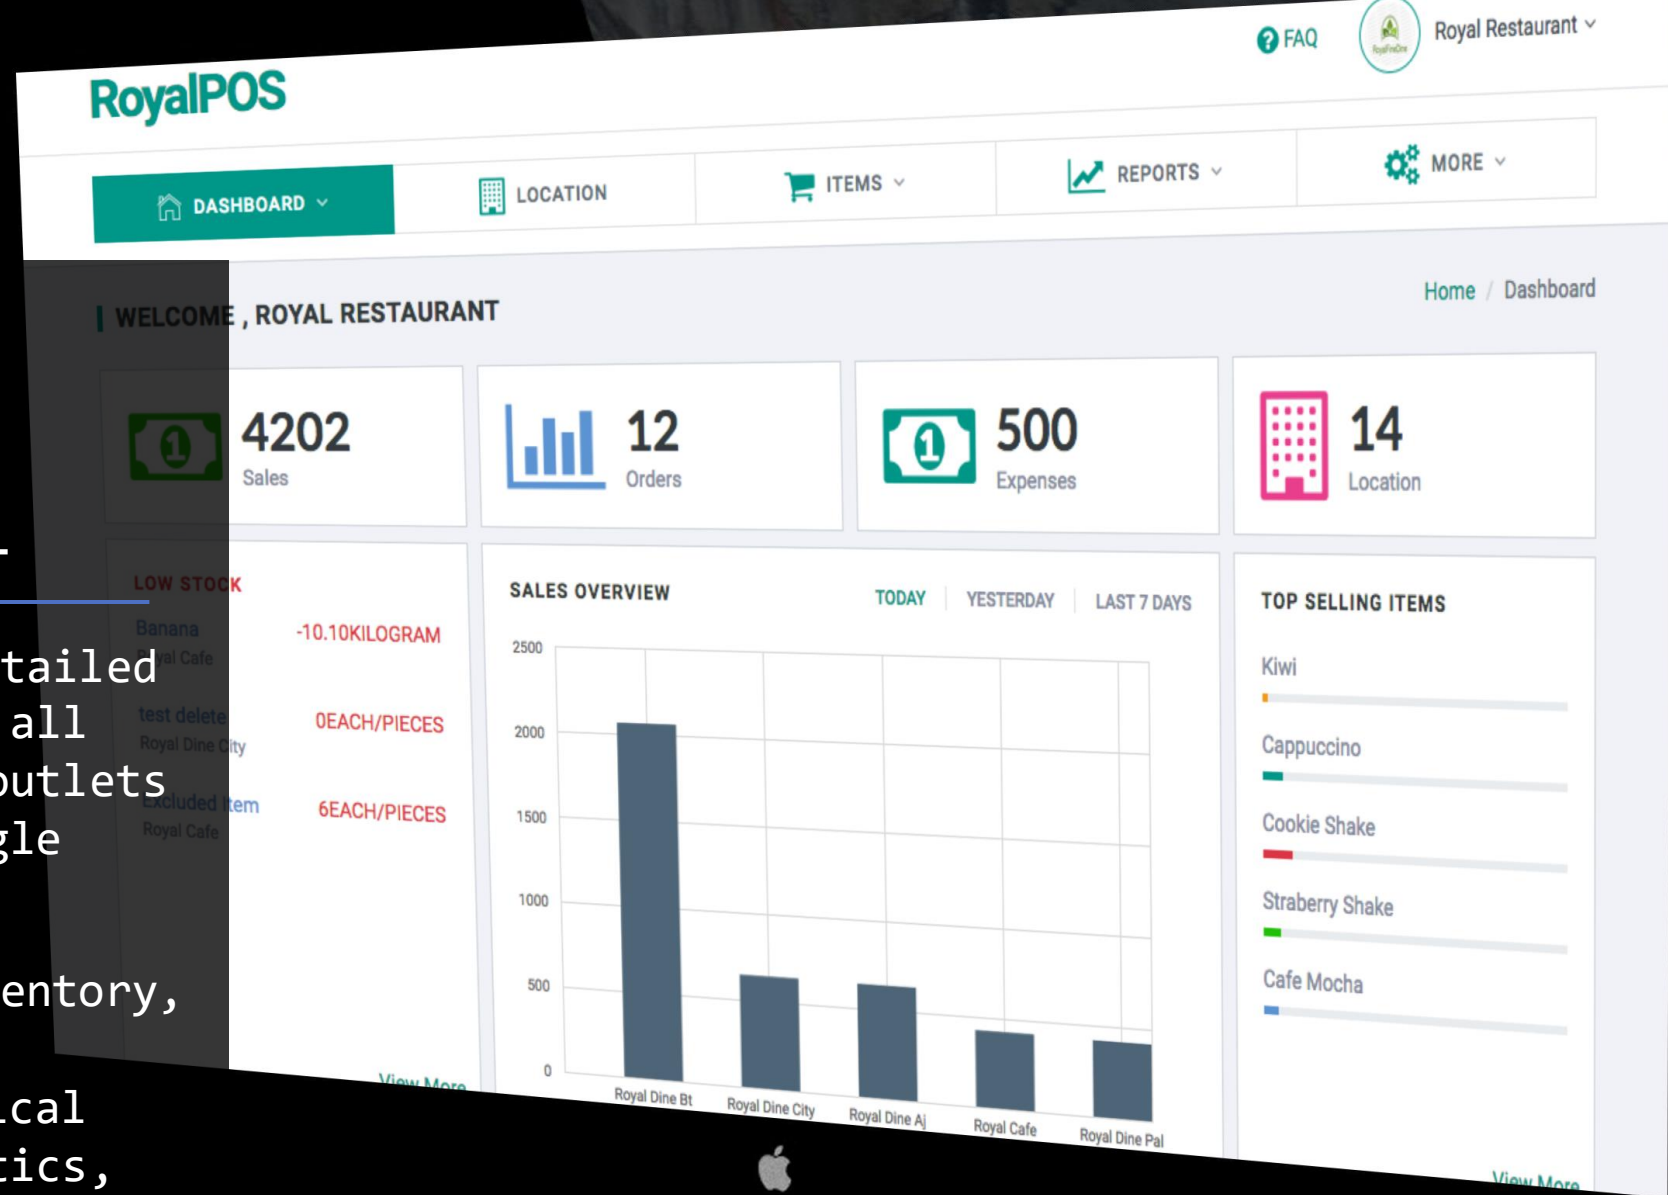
FAQ Royal Restaurant

RoyalPOS

DASHBOARD LOCATION ITEMS REPORTS MORE

WELCOME , ROYAL RESTAURANT

Home / Dashboard

4202
Sales

12
Orders

500
Expenses

14
Location

LOW STOCK

Banana
Royal Cafe
-10.10KILOGRAM

test delete
Royal Dine City
0EACH/PIECES

Excluded Item
Royal Cafe
6EACH/PIECES

View More

SALES OVERVIEW

TODAY YESTERDAY LAST 7 DAYS

2500
2000
1500
1000
500
0

Royal Dine Bt
Royal Dine City
Royal Dine Aj
Royal Cafe
Royal Dine Pal

TOP SELLING ITEMS

Kiwi
Cappuccino
Cookie Shake
Straberry Shake
Cafe Mocha

View More

tailed
all
outlets
gle

entory,

cal
ics,